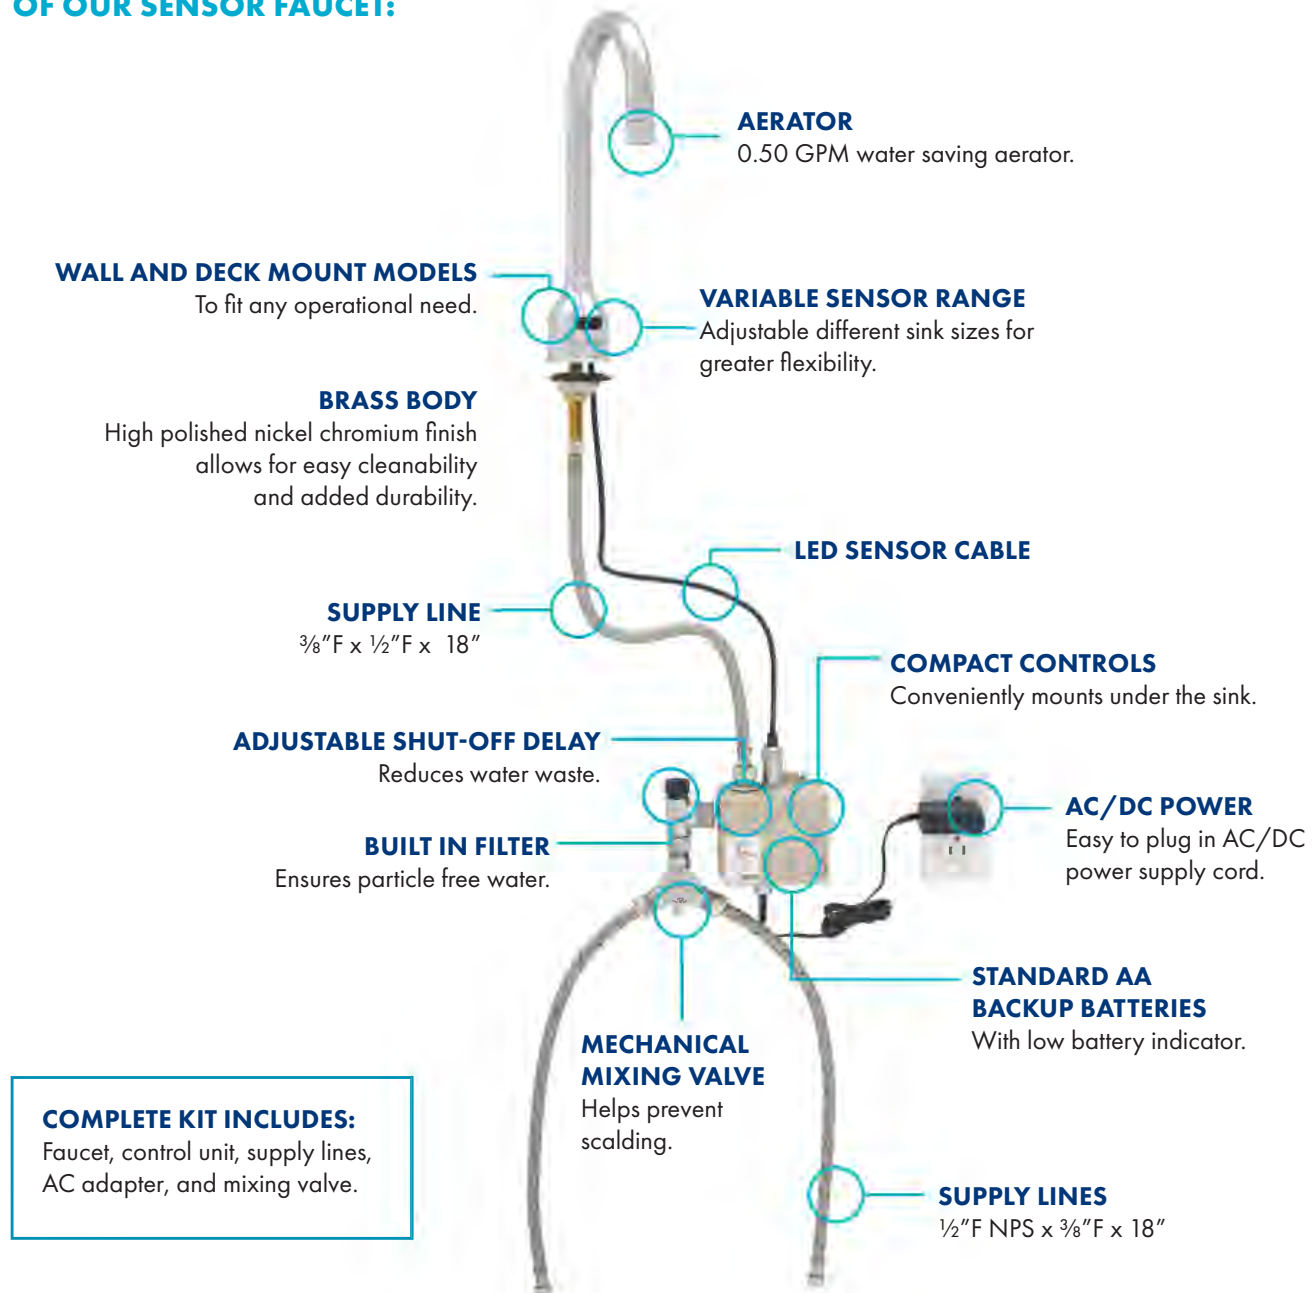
OF OUR SENSOR FAUCET:

AERATOR
0.50 GPM water saving aerator.

WALL AND DECK MOUNT MODELS
To fit any operational need.

VARIABLE SENSOR RANGE
Adjustable different sink sizes for greater flexibility.

BRASS BODY
High polished nickel chromium finish allows for easy cleanability and added durability.

LED SENSOR CABLE

SUPPLY LINE
⅜″F x ½″F x 18″

COMPACT CONTROLS
Conveniently mounts under the sink.

ADJUSTABLE SHUT-OFF DELAY
Reduces water waste.

AC/DC POWER
Easy to plug in AC/DC power supply cord.

BUILT IN FILTER
Ensures particle free water.

STANDARD AA BACKUP BATTERIES
With low battery indicator.

MECHANICAL MIXING VALVE
Helps prevent scalding.

COMPLETE KIT INCLUDES:
Faucet, control unit, supply lines, AC adapter, and mixing valve.

SUPPLY LINES
½″F NPS x ⅜″F x 18″